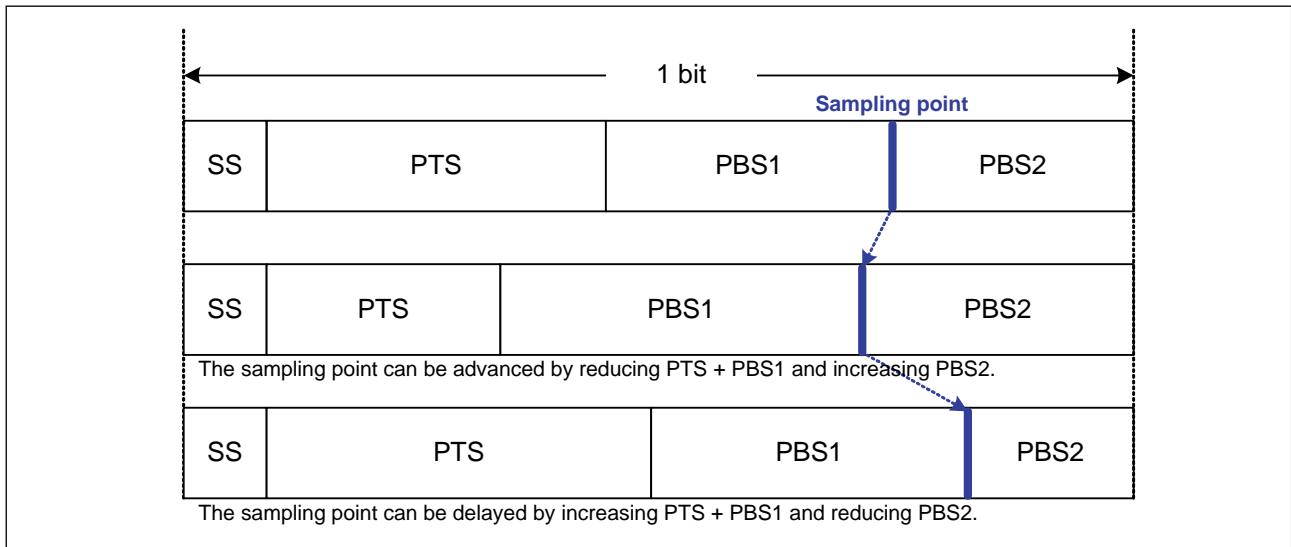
1 bit

Sampling point

| SS | PTS | PBS1 | PBS2 |
|---|---|---|---|

| SS | PTS | PBS1 | PBS2 |
|---|---|---|---|

The sampling point can be advanced by reducing PTS + PBS1 and increasing PBS2.

| SS | PTS | PBS1 | PBS2 |
|---|---|---|---|

The sampling point can be delayed by increasing PTS + PBS1 and reducing PBS2.